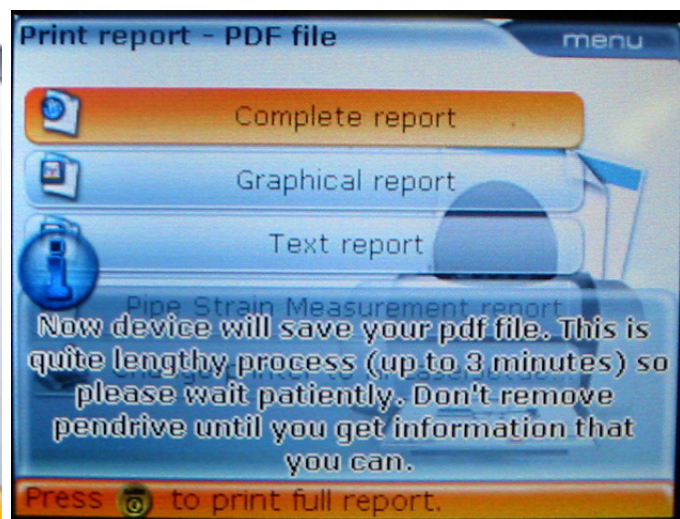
Print report - PDF file

menu

Complete report

Graphical report

Text report

Pipe Strain Measurement report

Now device will save your pdf file. This is quite lengthy process (up to 3 minutes) so please wait patiently. Don't remove pendrive until you get information that you can.

Press to print full report.